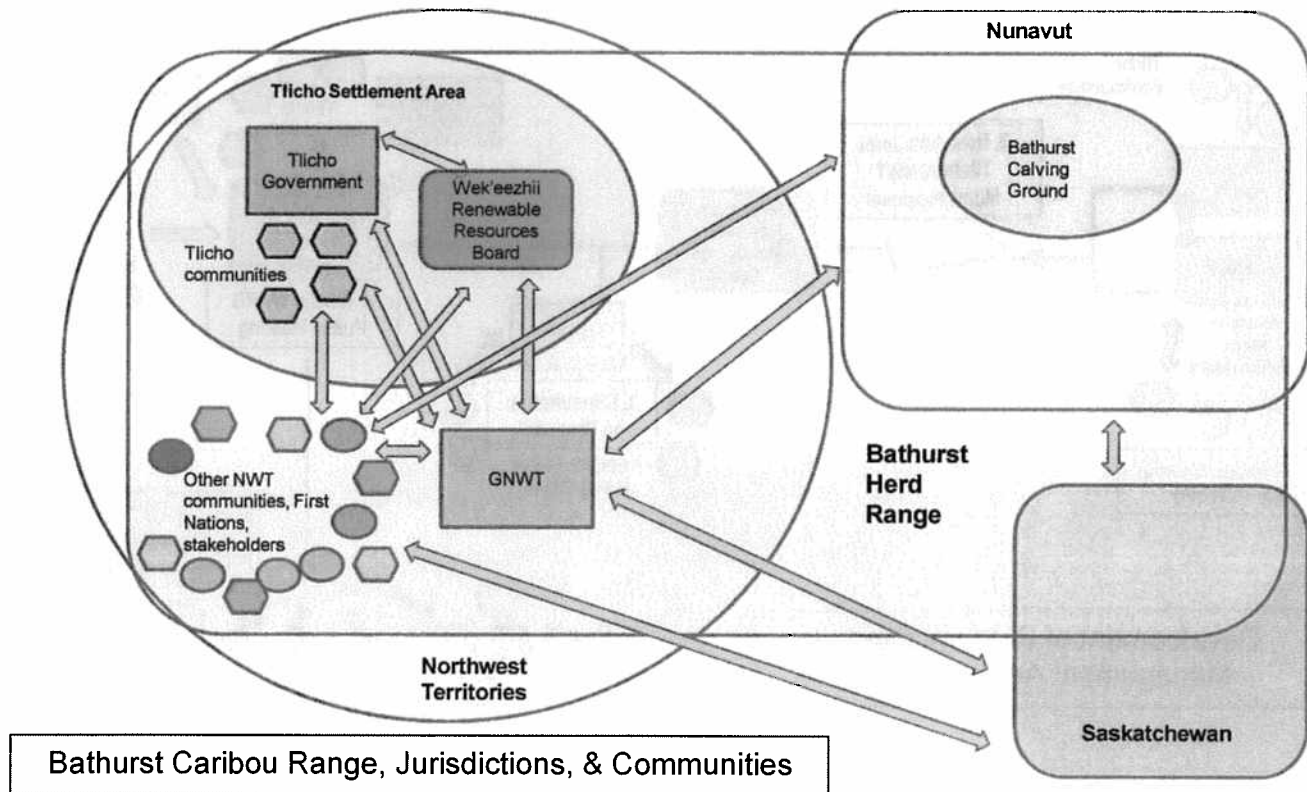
Nunavut

Tlicho Settlement Area

Tlicho Government

Wek'eezhii Renewable Resources Board

Tlicho communities

Bathurst Calving Ground

Other NWT communities, First Nations, stakeholders

GNWT

Bathurst Herd Range

Northwest Territories

Saskatchewan

Bathurst Caribou Range, Jurisdictions, & Communities